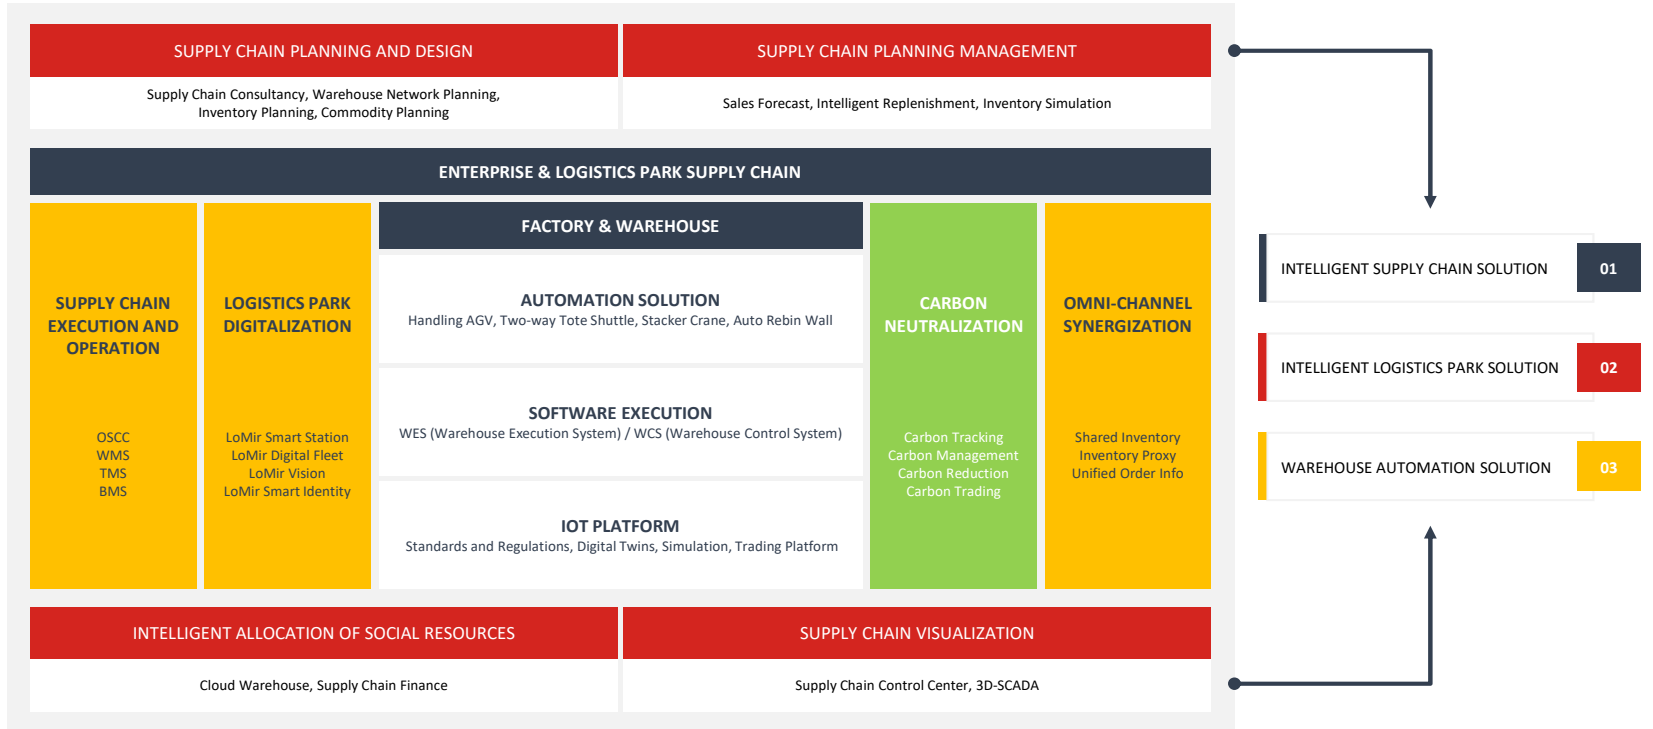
SUPPLY CHAIN PLANNING AND DESIGN

Supply Chain Consultancy, Warehouse Network Planning, Inventory Planning, Commodity Planning

SUPPLY CHAIN PLANNING MANAGEMENT

Sales Forecast, Intelligent Replenishment, Inventory Simulation

ENTERPRISE & LOGISTICS PARK SUPPLY CHAIN

SUPPLY CHAIN EXECUTION AND OPERATION

OSCC
WMS
TMS
BMS

LOGISTICS PARK DIGITALIZATION

LoMir Smart Station
LoMir Digital Fleet
LoMir Vision
LoMir Smart Identity

FACTORY & WAREHOUSE

AUTOMATION SOLUTION
Handling AGV, Two-way Tote Shuttle, Stacker Crane, Auto Rebin Wall

SOFTWARE EXECUTION
WES (Warehouse Execution System) / WCS (Warehouse Control System)

IOT PLATFORM
Standards and Regulations, Digital Twins, Simulation, Trading Platform

CARBON NEUTRALIZATION

Carbon Tracking
Carbon Management
Carbon Reduction
Carbon Trading

OMNI-CHANNEL SYNERGIZATION

Shared Inventory
Inventory Proxy
Unified Order Info

INTELLIGENT ALLOCATION OF SOCIAL RESOURCES

Cloud Warehouse, Supply Chain Finance

SUPPLY CHAIN VISUALIZATION

Supply Chain Control Center, 3D-SCADA

INTELLIGENT SUPPLY CHAIN SOLUTION 01

INTELLIGENT LOGISTICS PARK SOLUTION 02

WAREHOUSE AUTOMATION SOLUTION 03